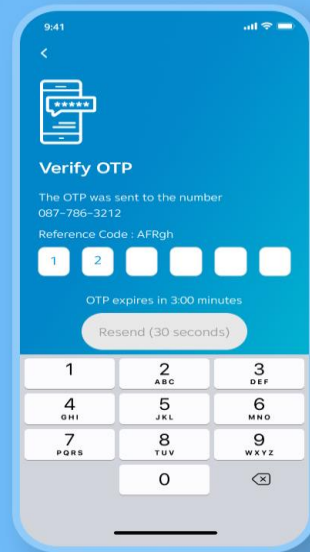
9:41

<

*****

Verify OTP

The OTP was sent to the number 087-786-3212

Reference Code : AFRgh

1 2

OTP expires in 3:00 minutes

Resend (30 seconds)

1
2 ABC
3 DEF
4 GHI
5 JKL
6 MNO
7 PQRS
8 TUV
9 WXYZ
0